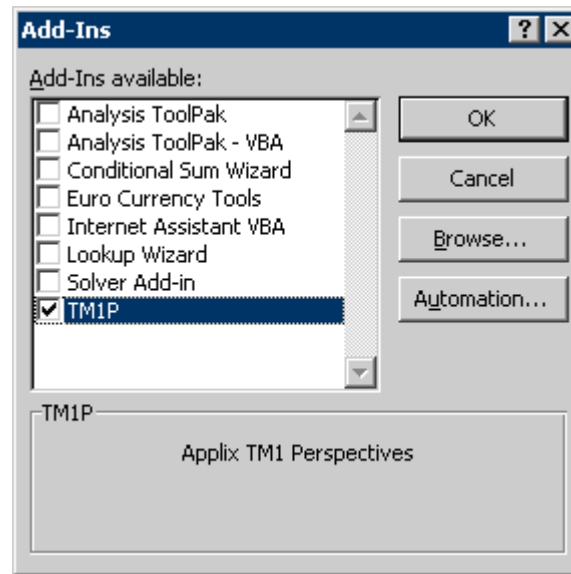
Add-Ins

?

X

Add-Ins available:

Analysis ToolPak

Analysis ToolPak - VBA

Conditional Sum Wizard

Euro Currency Tools

Internet Assistant VBA

Lookup Wizard

Solver Add-in

TM1P

OK

Cancel

Browse...

Automation...

TM1P

Applix TM1 Perspectives